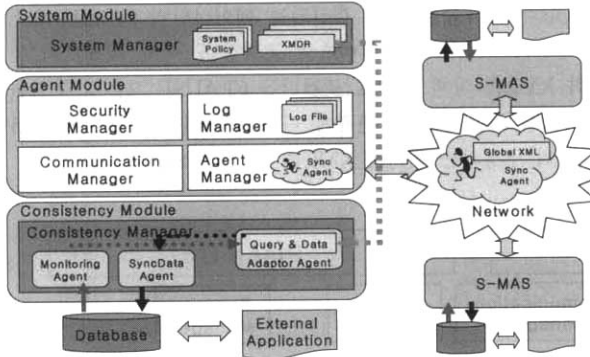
System Module

System Manager

System Policy

XMDR

Agent Module

Security Manager

Log Manager

Log File

Communication Manager

Agent Manager

Sync Agent

Consistency Module

Consistency Manager

Query & Data Adaptor Agent

Monitoring Agent

SyncData Agent

Database

External Application

S-MAS

Global XML

Sync Agent

Network

S-MAS